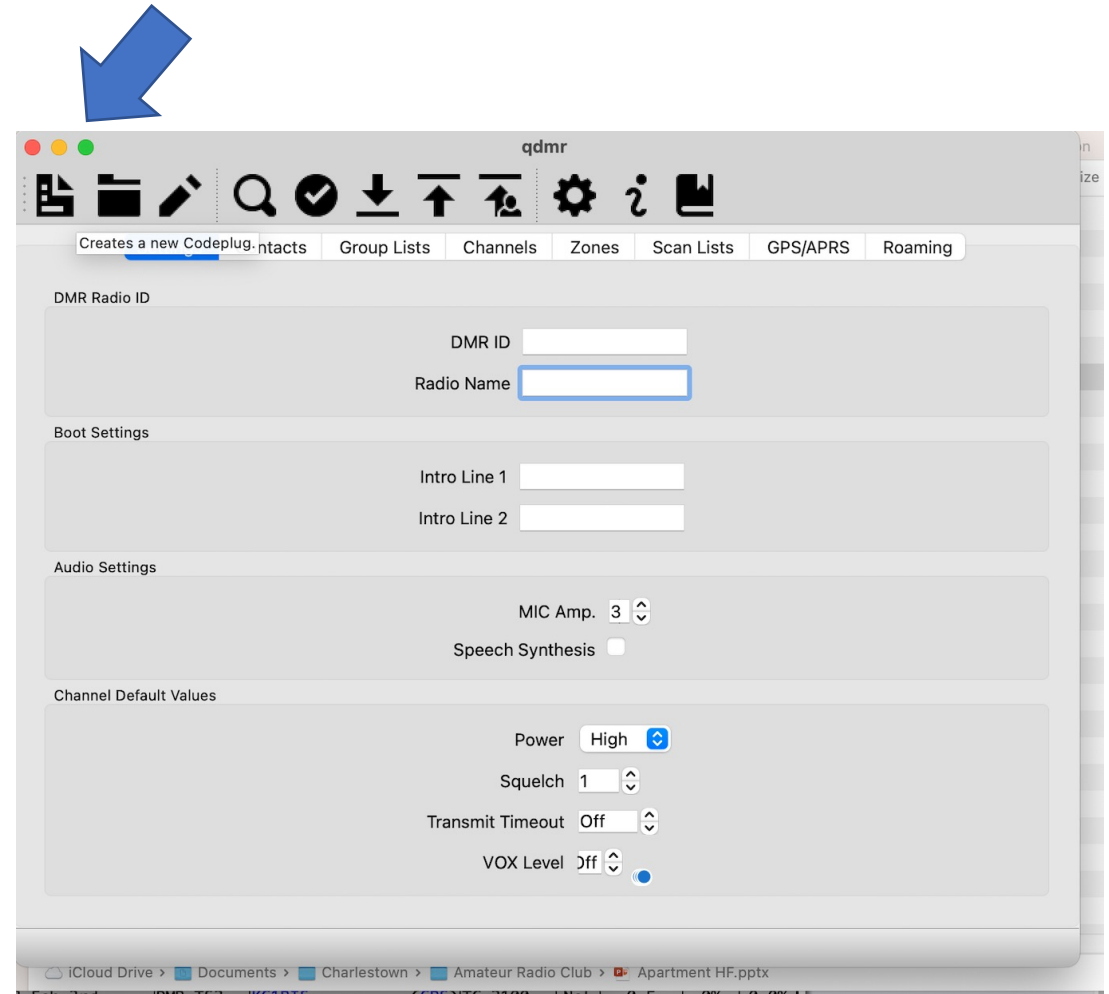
qdmr

Creates a new Codeplug. ntacts | Group Lists | Channels | Zones | Scan Lists | GPS/APRS | Roaming

DMR Radio ID

DMR ID

Radio Name

Boot Settings

Intro Line 1

Intro Line 2

Audio Settings

MIC Amp. 3

Speech Synthesis

Channel Default Values

Power High

Squelch 1

Transmit Timeout Off

VOX Level Off

iCloud Drive › Documents › Charlestown › Amateur Radio Club › Apartment HF.pptx